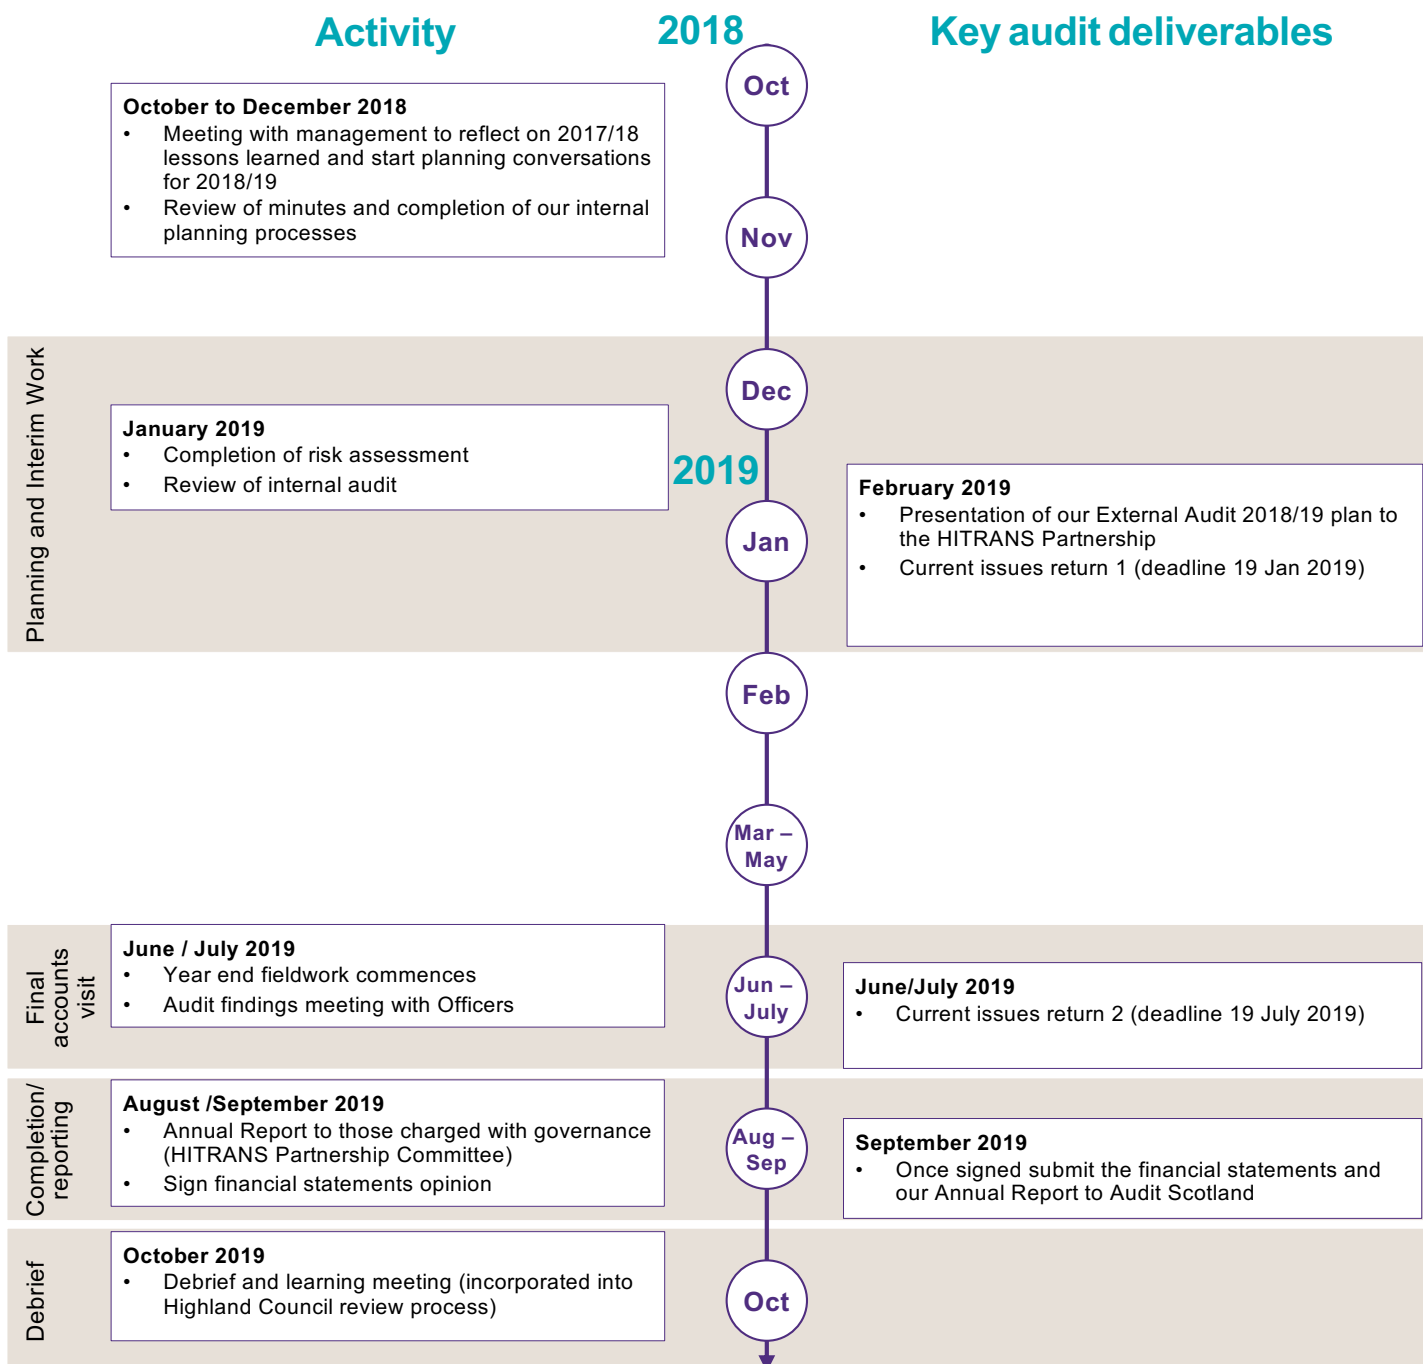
Activity

2018

Key audit deliverables

Oct

October to December 2018
• Meeting with management to reflect on 2017/18 lessons learned and start planning conversations for 2018/19
• Review of minutes and completion of our internal planning processes

Nov

Planning and Interim Work

Dec

January 2019
• Completion of risk assessment
• Review of internal audit

2019

Jan

February 2019
• Presentation of our External Audit 2018/19 plan to the HITRANS Partnership
• Current issues return 1 (deadline 19 Jan 2019)

Feb

Mar – May

Final accounts visit

June / July 2019
• Year end fieldwork commences
• Audit findings meeting with Officers

Jun – July

June/July 2019
• Current issues return 2 (deadline 19 July 2019)

Completion/ reporting

August /September 2019
• Annual Report to those charged with governance (HITRANS Partnership Committee)
• Sign financial statements opinion

Aug – Sep

September 2019
• Once signed submit the financial statements and our Annual Report to Audit Scotland

Debrief

October 2019
• Debrief and learning meeting (incorporated into Highland Council review process)

Oct